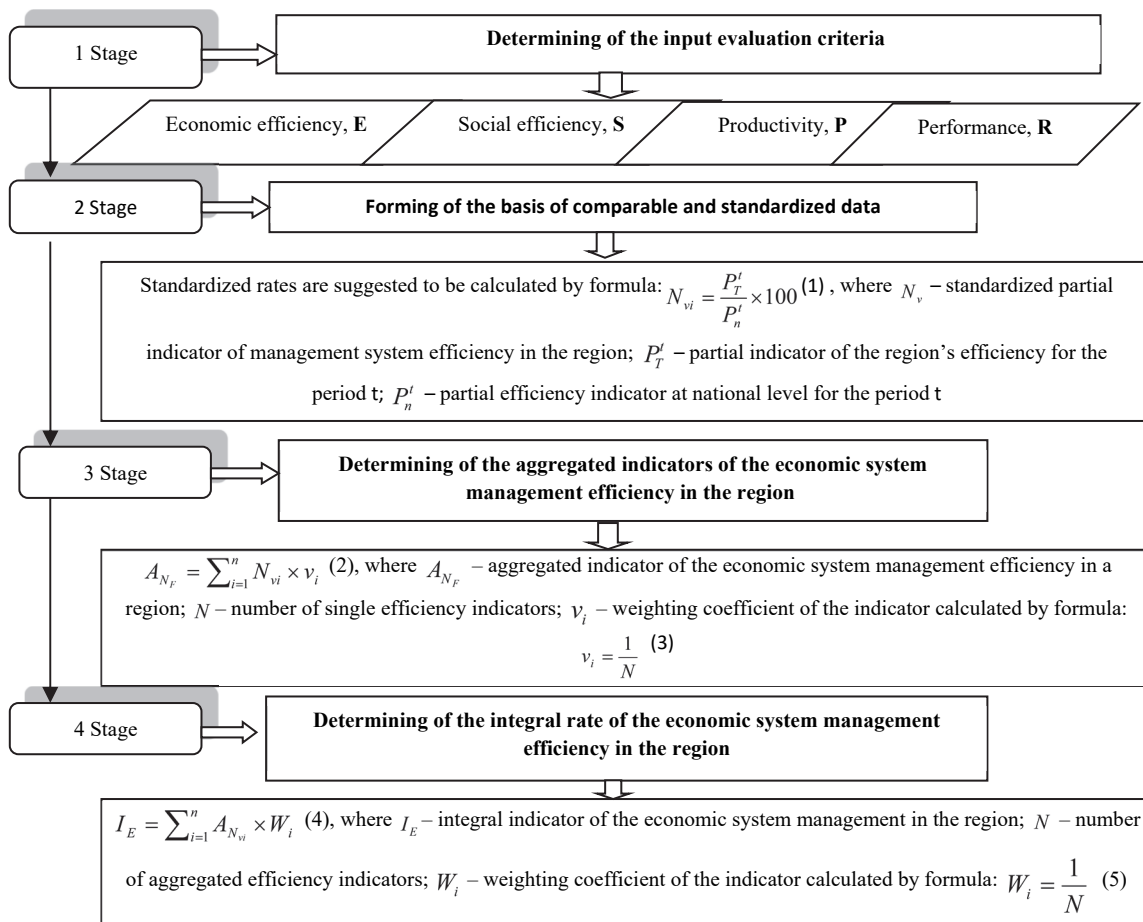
1 Stage

Determining of the input evaluation criteria

Economic efficiency, **E**

Social efficiency, **S**

Productivity, **P**

Performance, **R**

2 Stage

Forming of the basis of comparable and standardized data

Standardized rates are suggested to be calculated by formula: $N_{vi} = \frac{P_T^t}{P_n^t} \times 100$ (1), where $N_v$ – standardized partial indicator of management system efficiency in the region; $P_T^t$ – partial indicator of the region's efficiency for the period t; $P_n^t$ – partial efficiency indicator at national level for the period t

3 Stage

Determining of the aggregated indicators of the economic system management efficiency in the region

$A_{N_F} = \sum_{i=1}^{n} N_{vi} \times v_i$ (2), where $A_{N_F}$ – aggregated indicator of the economic system management efficiency in a region; $N$ – number of single efficiency indicators; $v_i$ – weighting coefficient of the indicator calculated by formula: $v_i = \frac{1}{N}$ (3)

4 Stage

Determining of the integral rate of the economic system management efficiency in the region

$I_E = \sum_{i=1}^{n} A_{N_{vi}} \times W_i$ (4), where $I_E$ – integral indicator of the economic system management in the region; $N$ – number of aggregated efficiency indicators; $W_i$ – weighting coefficient of the indicator calculated by formula: $W_i = \frac{1}{N}$ (5)